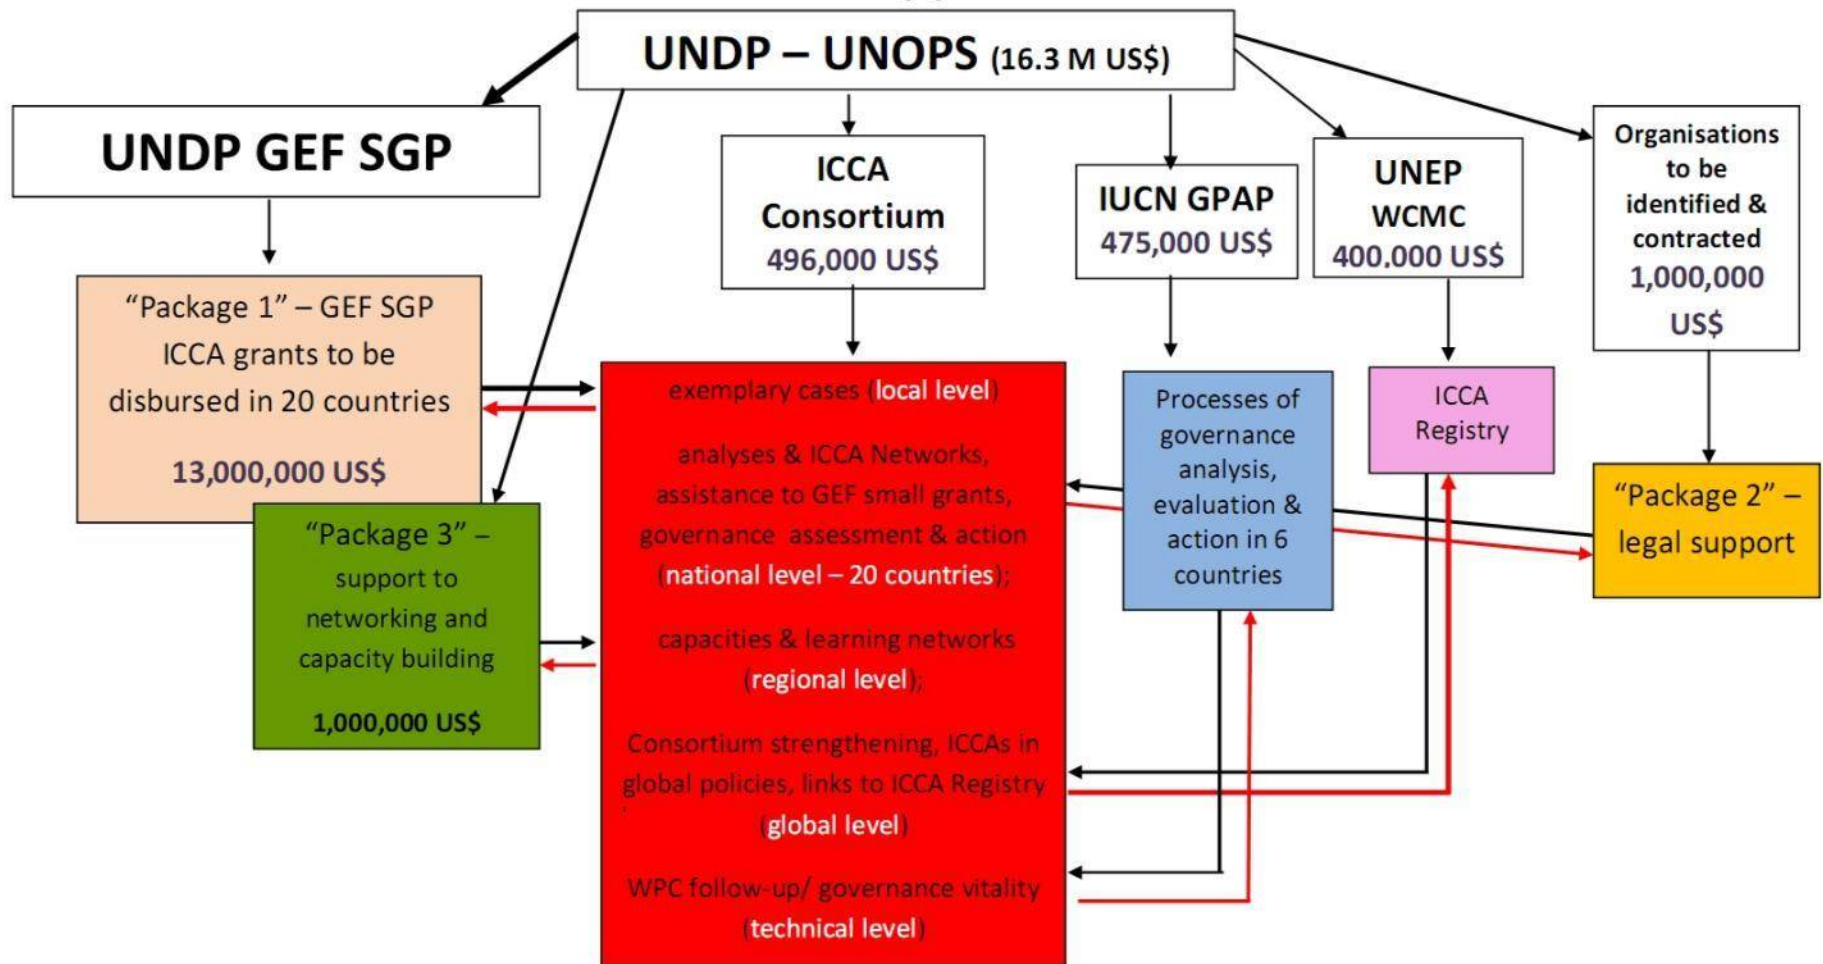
UNDP – UNOPS (16.3 M US$)

UNDP GEF SGP

ICCA Consortium 496,000 US$

IUCN GPAP 475,000 US$

UNEP WCMC 400,000 US$

Organisations to be identified & contracted 1,000,000 US$

"Package 1" – GEF SGP ICCA grants to be disbursed in 20 countries

13,000,000 US$

"Package 3" – support to networking and capacity building

1,000,000 US$

exemplary cases (local level)

analyses & ICCA Networks, assistance to GEF small grants, governance assessment & action (national level – 20 countries);

capacities & learning networks (regional level);

Consortium strengthening, ICCAs in global policies, links to ICCA Registry (global level)

WPC follow-up/ governance vitality (technical level)

Processes of governance analysis, evaluation & action in 6 countries

ICCA Registry

"Package 2" – legal support